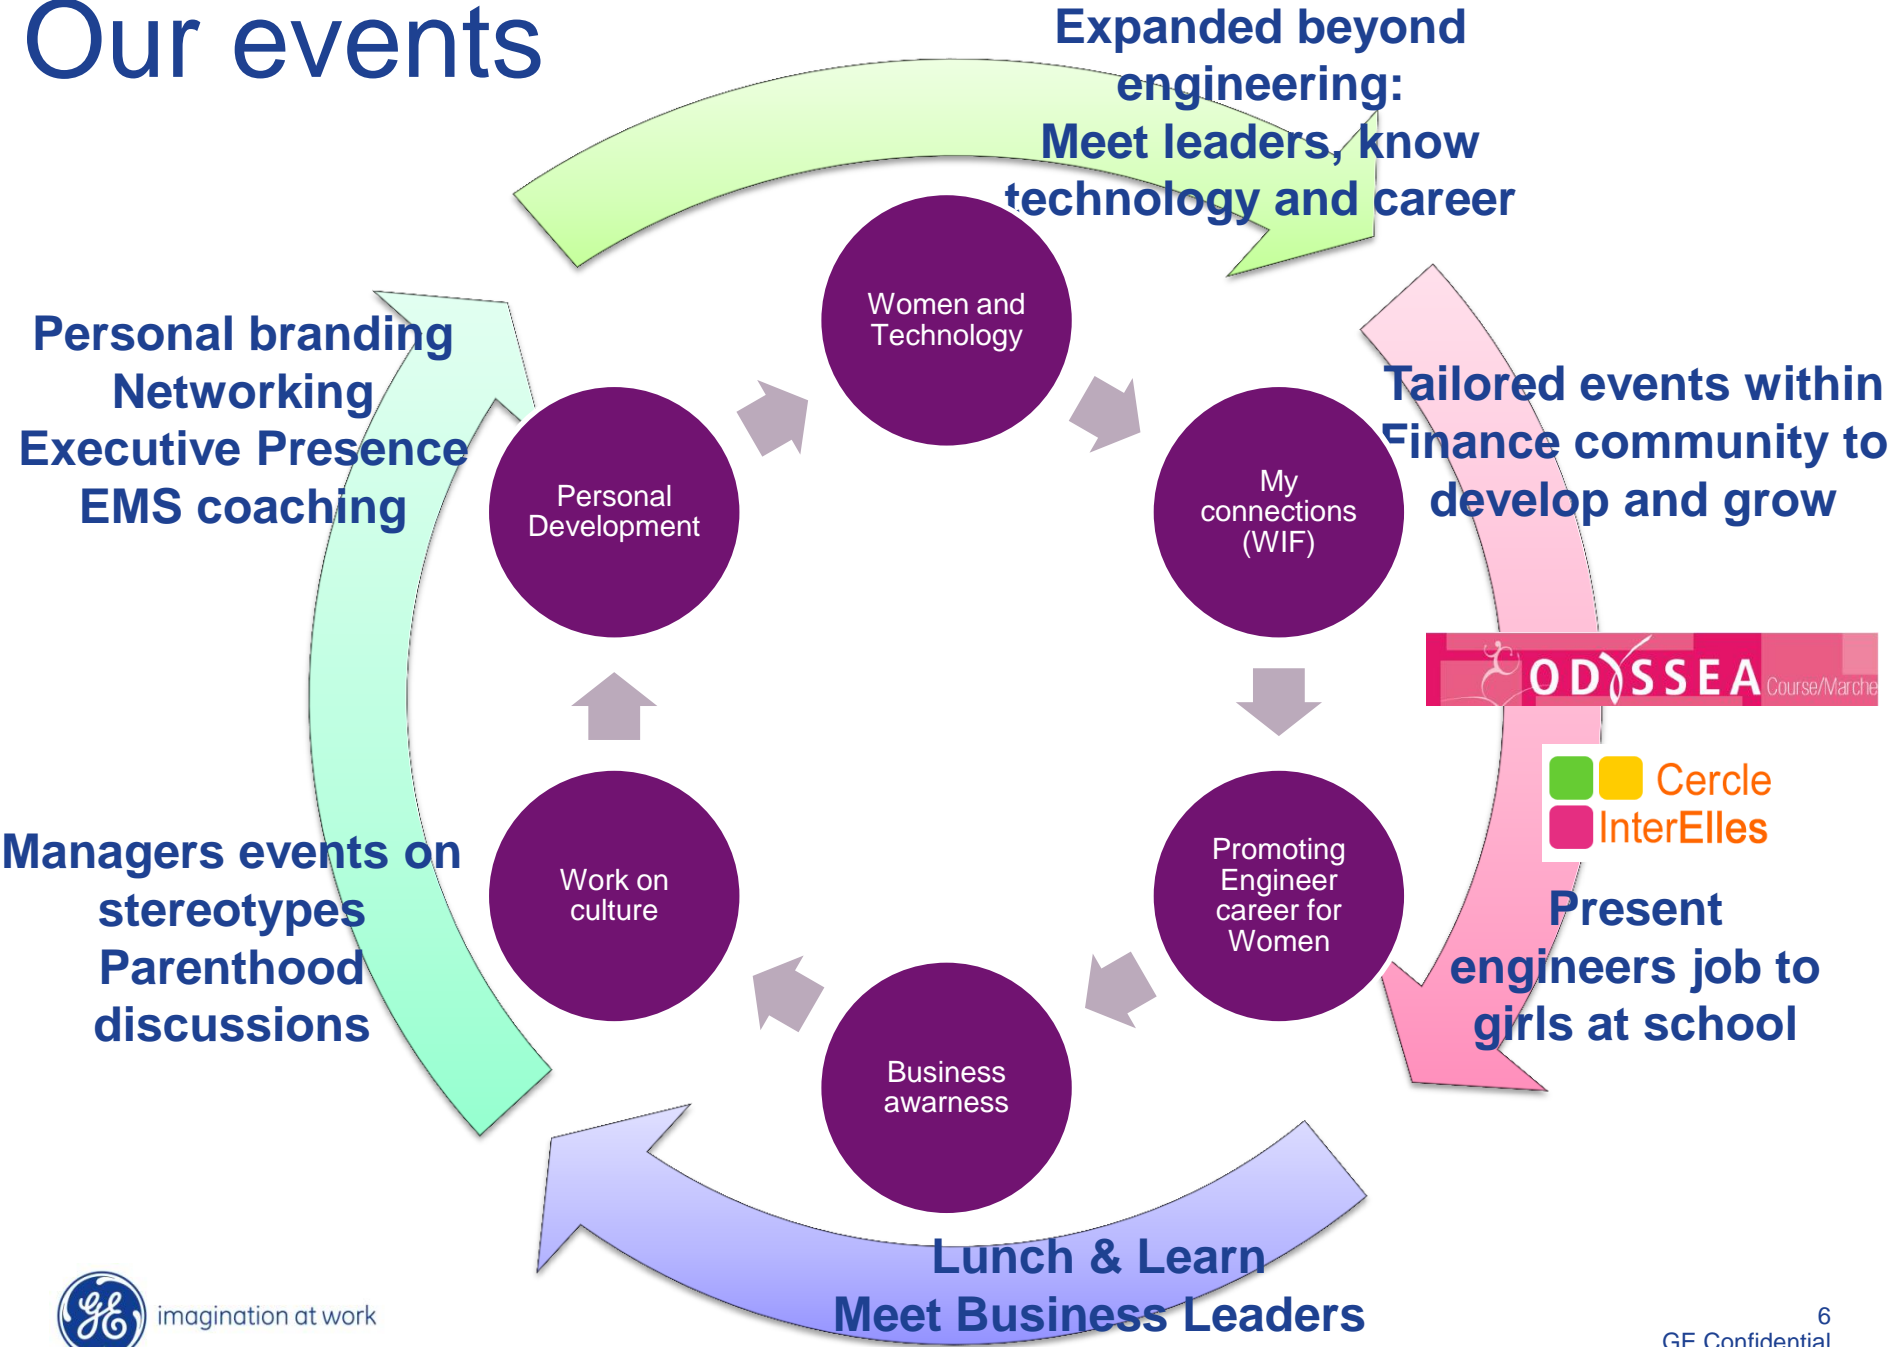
Our events

Expanded beyond engineering:
Meet leaders, know technology and career

Personal branding
Networking
Executive Presence
EMS coaching

Women and Technology

Personal Development

My connections (WIF)

Tailored events within Finance community to develop and grow

ODYSSEA Course/Marche

Cercle InterElles

Work on culture

Promoting Engineer career for Women

Managers events on stereotypes
Parenthood discussions

Business awarness

Present engineers job to girls at school

Lunch & Learn
Meet Business Leaders

imagination at work

6
GE Confidential